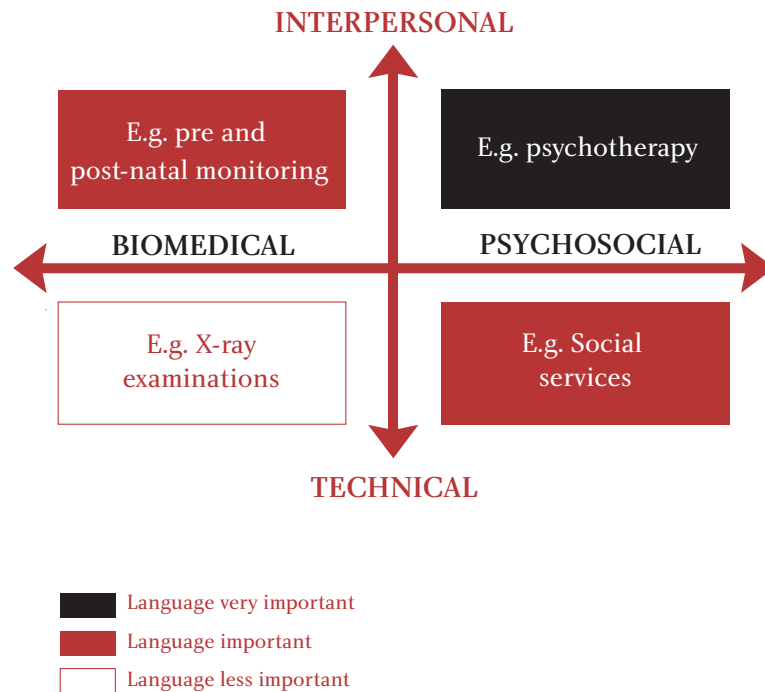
INTERPERSONAL

E.g. pre and post-natal monitoring

E.g. psychotherapy

BIOMEDICAL

PSYCHOSOCIAL

E.g. X-ray examinations

E.g. Social services

TECHNICAL

Language very important

Language important

Language less important